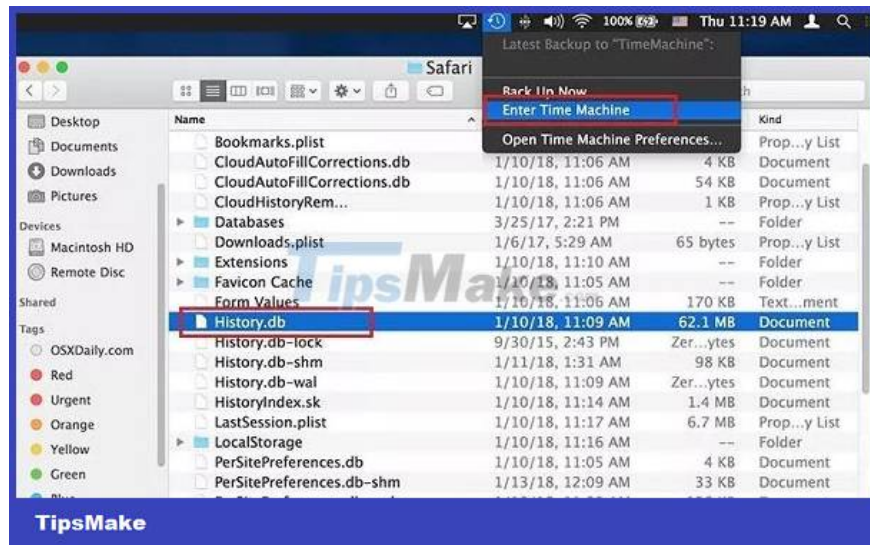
100% Thu 11:19 AM

Latest Backup to "TimeMachine":

Back Up Now

Enter Time Machine

Open Time Machine Preferences...

Safari

Desktop
Documents
Downloads
Pictures
Devices
Macintosh HD
Remote Disc
Shared
Tags
OSXDaily.com
Red
Urgent
Orange
Yellow
Green

| Name | | | Kind |
|---|---|---|---|
| Bookmarks.plist | | | Prop...y List |
| CloudAutoFillCorrections.db | 1/10/18, 11:06 AM | 4 KB | Document |
| CloudAutoFillCorrections.db | 1/10/18, 11:06 AM | 54 KB | Document |
| CloudHistoryRem... | 1/10/18, 11:06 AM | 1 KB | Prop...y List |
| Databases | 3/25/17, 2:21 PM | -- | Folder |
| Downloads.plist | 1/6/17, 5:29 AM | 65 bytes | Prop...y List |
| Extensions | 1/10/18, 11:10 AM | -- | Folder |
| Favicon Cache | 1/10/18, 11:05 AM | -- | Folder |
| Form Values | 1/10/18, 11:06 AM | 170 KB | Text...ment |
| History.db | 1/10/18, 11:09 AM | 62.1 MB | Document |
| History.db-lock | 9/30/15, 2:43 PM | Zer...ytes | Document |
| History.db-shm | 1/11/18, 1:31 AM | 98 KB | Document |
| History.db-wal | 1/10/18, 11:09 AM | Zer...ytes | Document |
| HistoryIndex.sk | 1/10/18, 11:14 AM | 1.4 MB | Document |
| LastSession.plist | 1/10/18, 11:17 AM | 6.7 MB | Prop...y List |
| LocalStorage | 1/10/18, 11:16 AM | -- | Folder |
| PerSitePreferences.db | 1/10/18, 11:05 AM | 4 KB | Document |
| PerSitePreferences.db-shm | 1/13/18, 12:09 AM | 33 KB | Document |

TipsMake

TipsMake